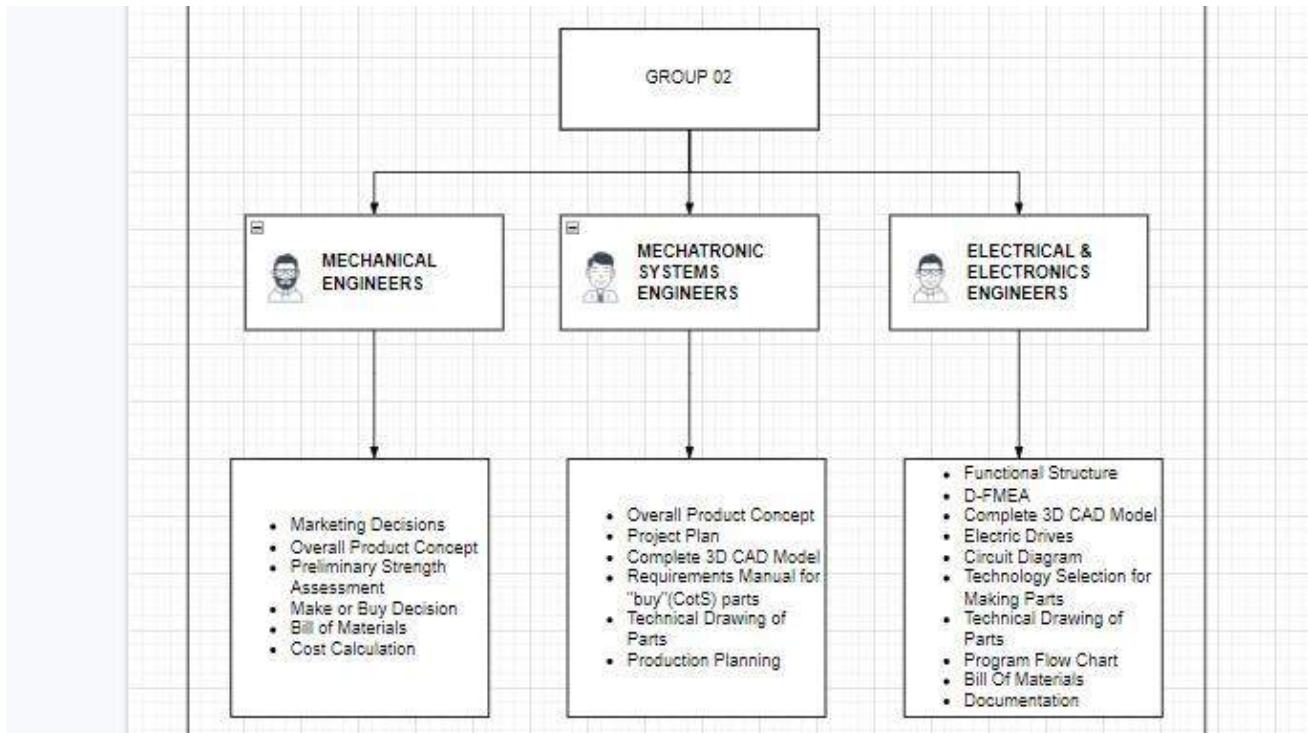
GROUP 02

MECHANICAL ENGINEERS

MECHATRONIC SYSTEMS ENGINEERS

ELECTRICAL & ELECTRONICS ENGINEERS

- Marketing Decisions
- Overall Product Concept
- Preliminary Strength Assessment
- Make or Buy Decision
- Bill of Materials
- Cost Calculation

- Overall Product Concept
- Project Plan
- Complete 3D CAD Model
- Requirements Manual for "buy"(CotS) parts
- Technical Drawing of Parts
- Production Planning

- Functional Structure
- D-FMEA
- Complete 3D CAD Model
- Electric Drives
- Circuit Diagram
- Technology Selection for Making Parts
- Technical Drawing of Parts
- Program Flow Chart
- Bill Of Materials
- Documentation